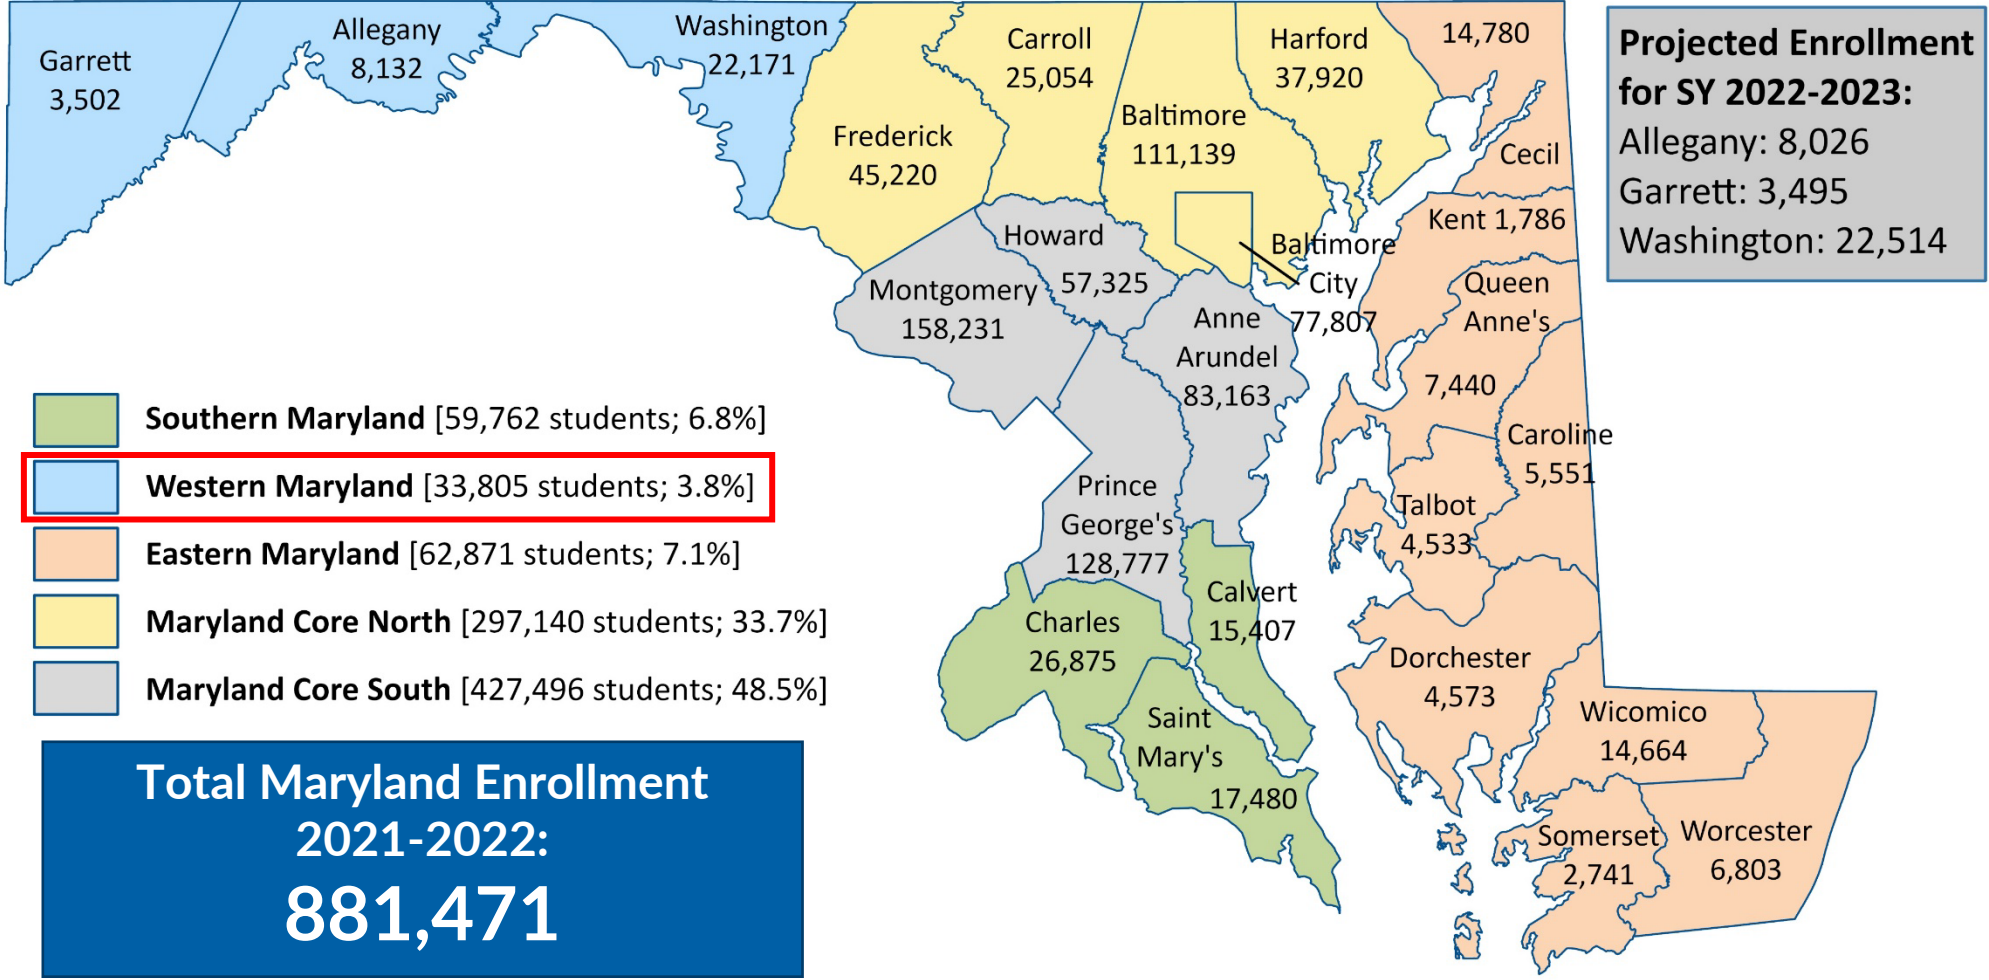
Garrett
3,502

Allegany
8,132

Washington
22,171

Carroll
25,054

Harford
37,920

14,780

Cecil

Frederick
45,220

Baltimore
111,139

Howard
57,325

Baltimore City
77,807

Kent 1,786

Queen Anne's
7,440

Montgomery
158,231

Anne Arundel
83,163

Caroline
5,551

Talbot
4,533

Prince George's
128,777

Calvert
15,407

Charles
26,875

Saint Mary's
17,480

Dorchester
4,573

Wicomico
14,664

Somerset
2,741

Worcester
6,803

Projected Enrollment for SY 2022-2023:
Allegany: 8,026
Garrett: 3,495
Washington: 22,514

**Southern Maryland** [59,762 students; 6.8%]
**Western Maryland** [33,805 students; 3.8%]
**Eastern Maryland** [62,871 students; 7.1%]
**Maryland Core North** [297,140 students; 33.7%]
**Maryland Core South** [427,496 students; 48.5%]

Total Maryland Enrollment
2021-2022:
881,471